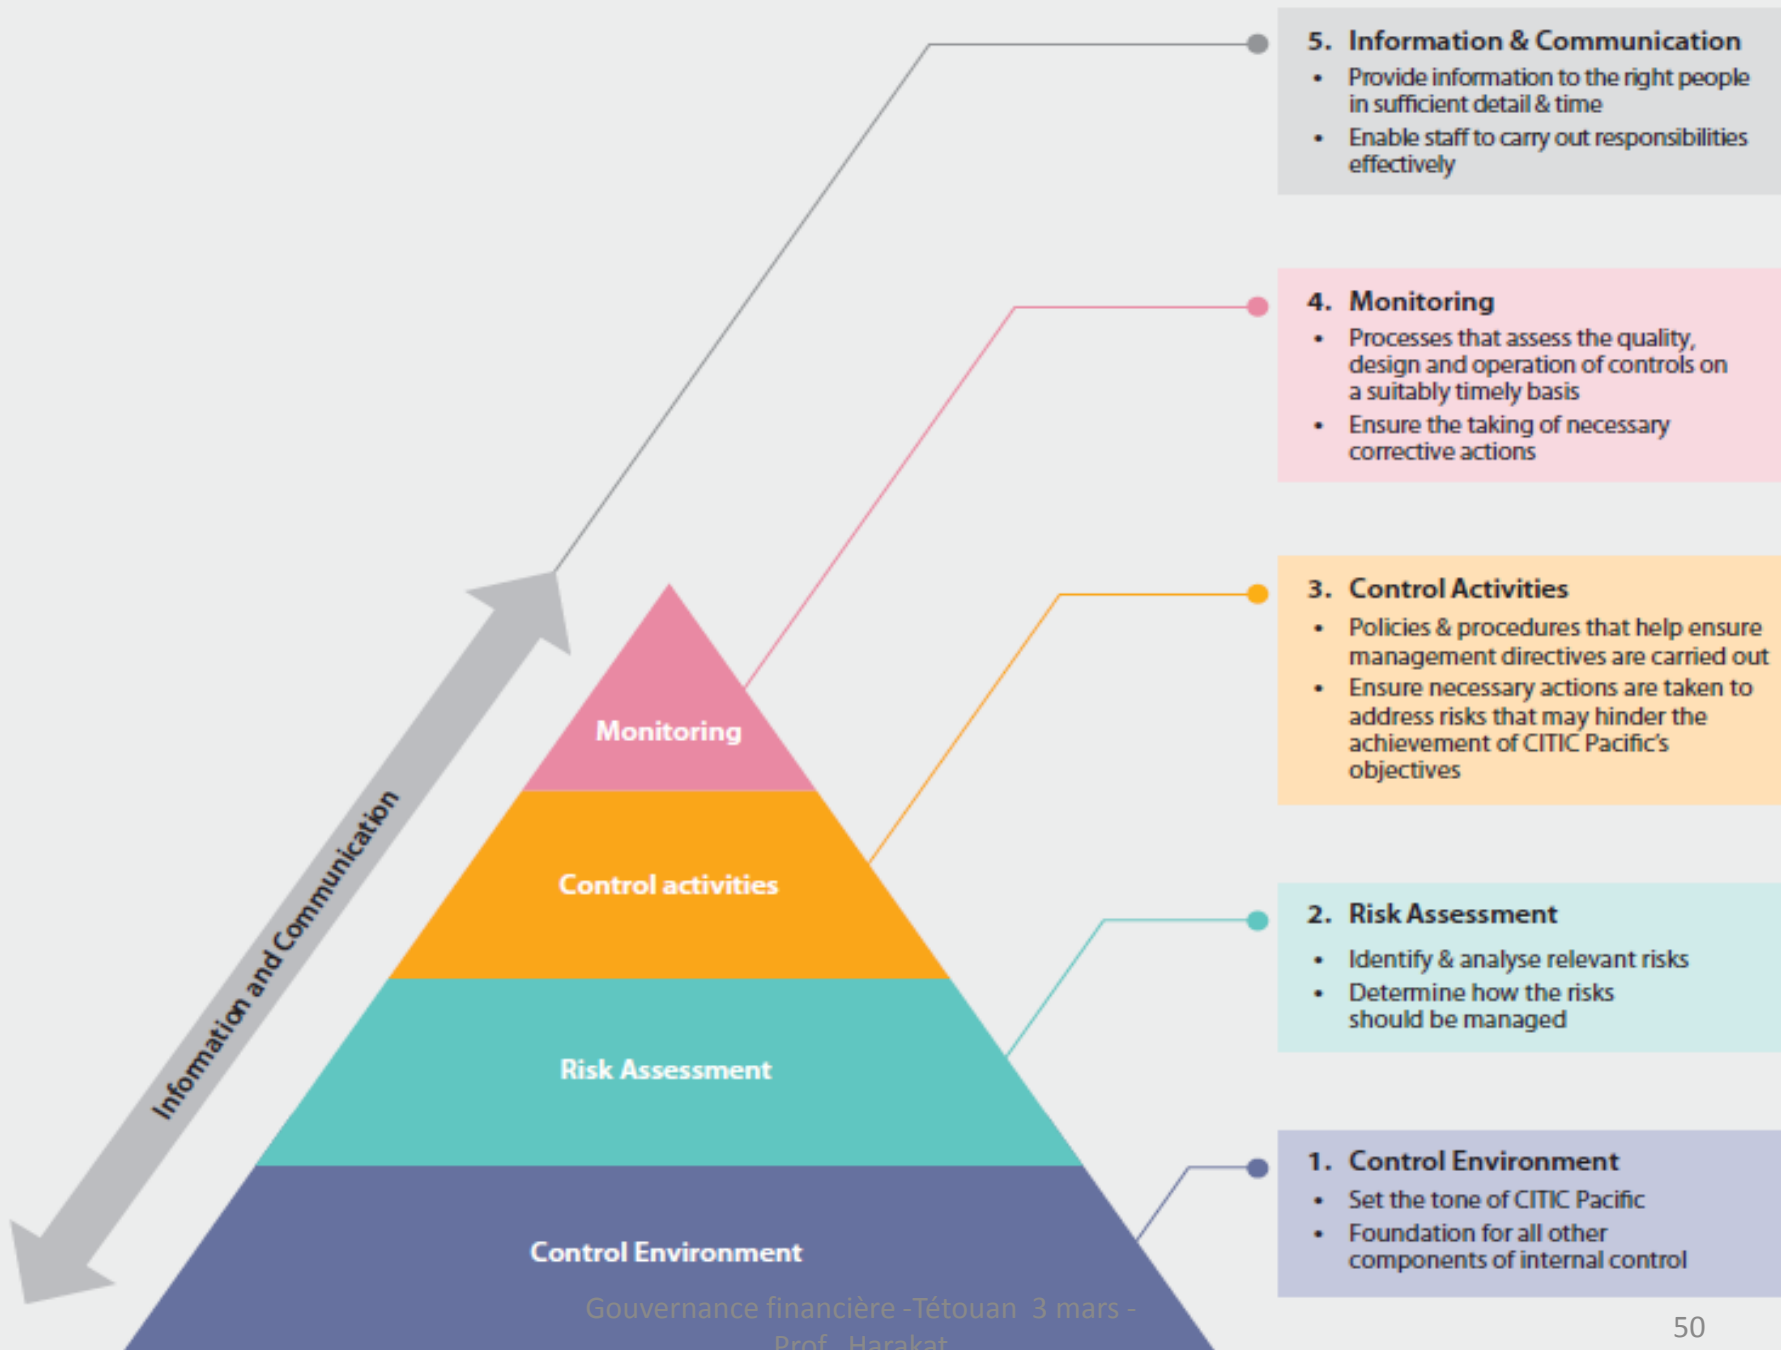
Information and Communication

Monitoring

Control activities

Risk Assessment

Control Environment

5. Information & Communication
- Provide information to the right people in sufficient detail & time
- Enable staff to carry out responsibilities effectively

4. Monitoring
- Processes that assess the quality, design and operation of controls on a suitably timely basis
- Ensure the taking of necessary corrective actions

3. Control Activities
- Policies & procedures that help ensure management directives are carried out
- Ensure necessary actions are taken to address risks that may hinder the achievement of CITIC Pacific's objectives

2. Risk Assessment
- Identify & analyse relevant risks
- Determine how the risks should be managed

1. Control Environment
- Set the tone of CITIC Pacific
- Foundation for all other components of internal control

Gouvernance financière -Tétouan 3 mars - Prof . Harakat

50